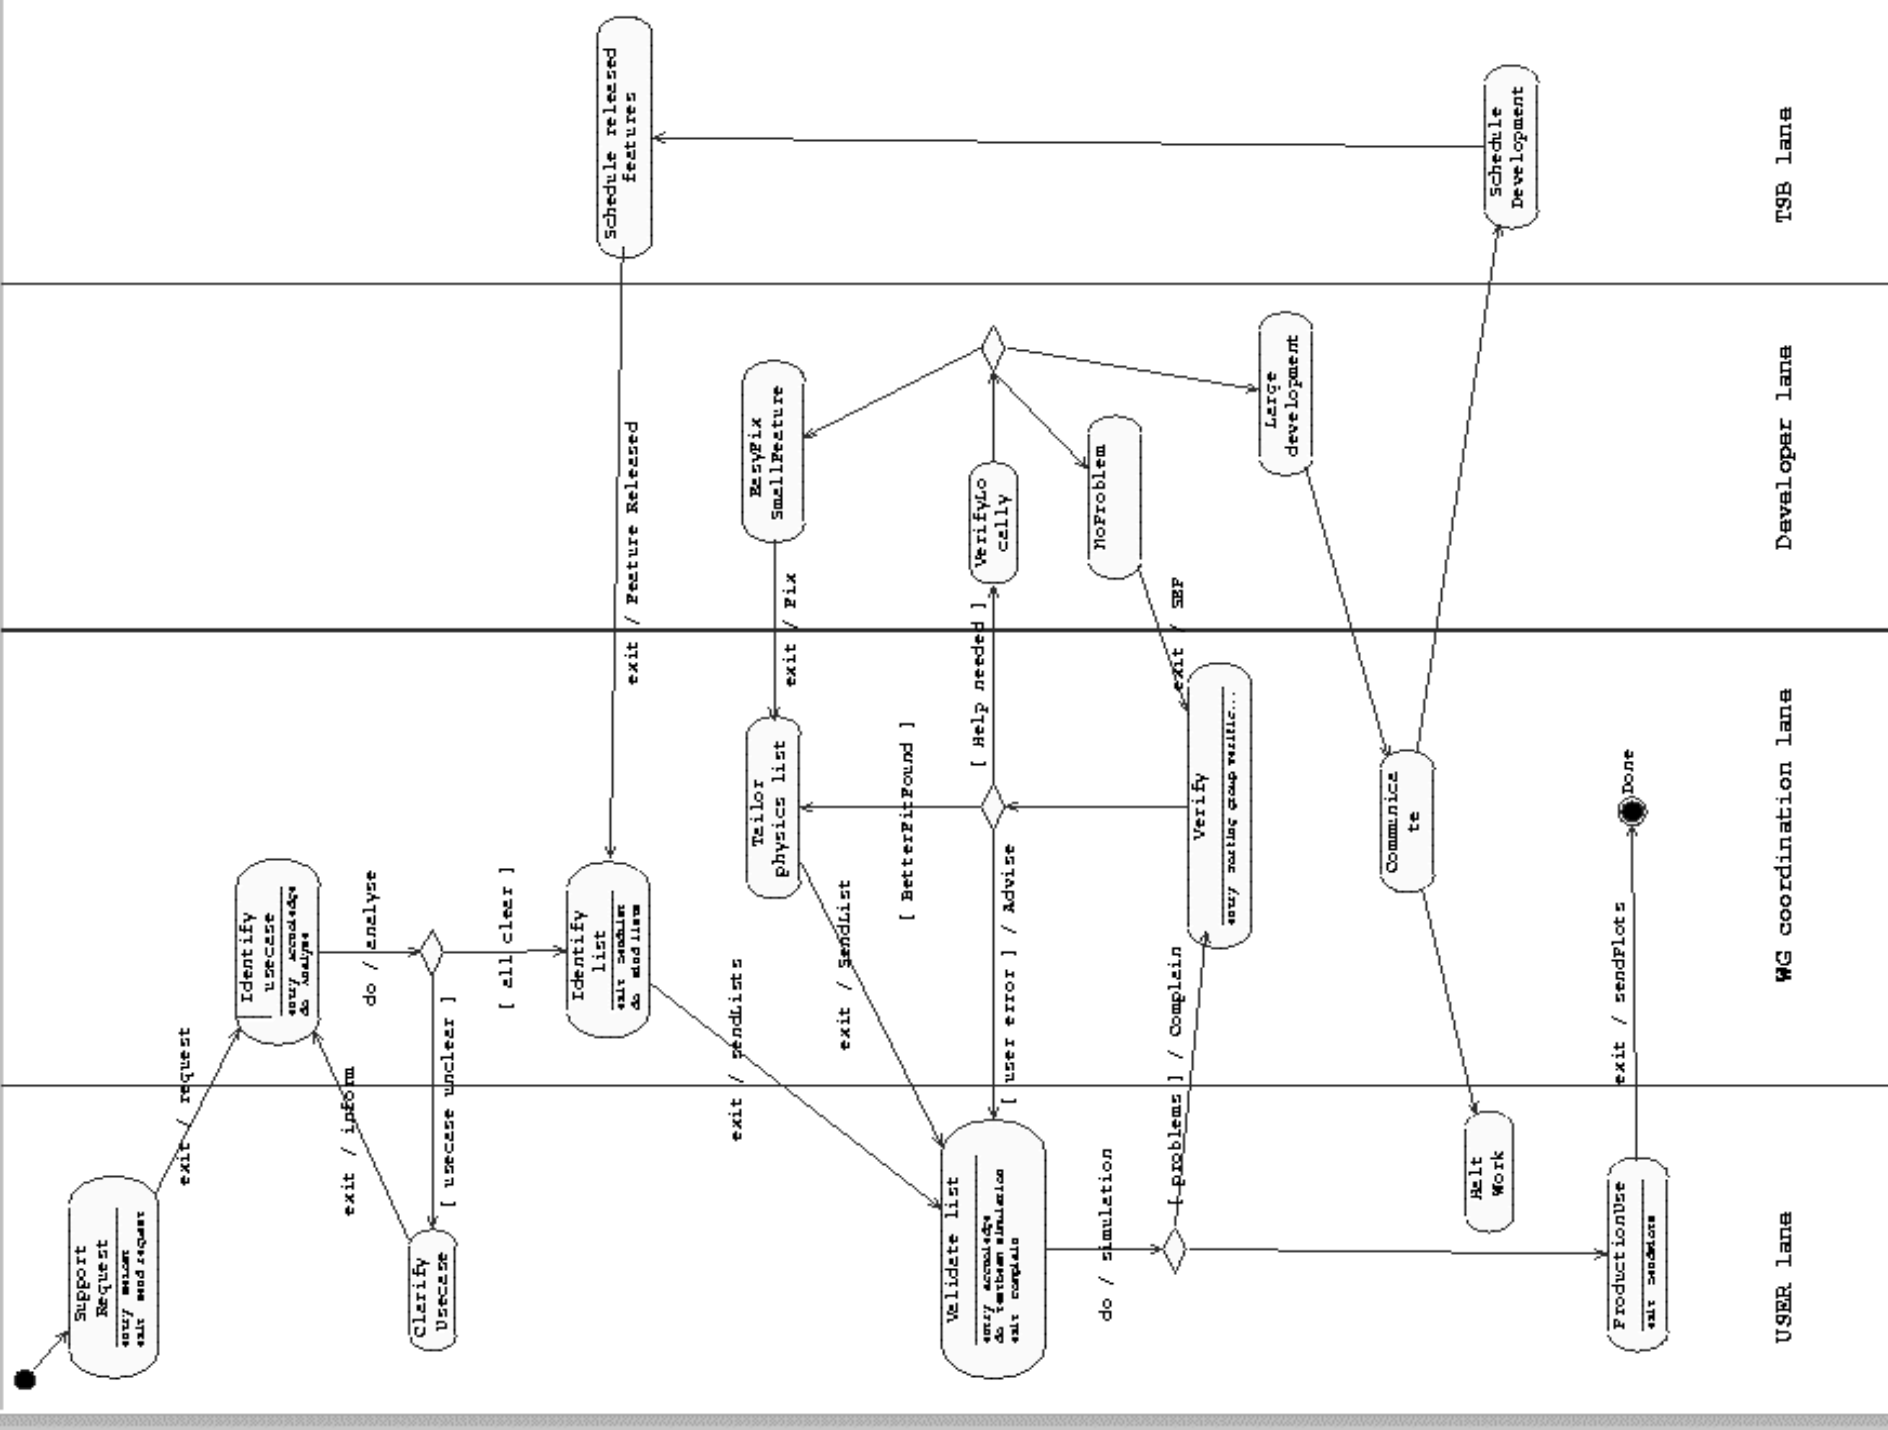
TSB lane

Developer lane

WG coordination lane

USER lane

Schedule released features

Schedule Development

EasyFix SmallFeature

VerifyLocelly

NoProblem

Large development

exit / Feature Released

exit / Fix

exit / SEP

[ Help needed ]

Identify usecase
entry accnoledge
do Analyse

do / analyse

[ all clear ]

[ usecase unclear ]

Identify list
exit sendList
do mod list

Tailor physics list

[ BetterFitFound ]

Verify
entry testing group verific...

Communicate

Done

exit / request

exit / inform

exit / sendLists

exit / sendList

[ user error ] / Advise

[ problems ] / Complain

exit / sendPlots

Support Request
entry welcome
exit send request

Clarify Usecase

Validate list
entry accnoledge
do testbeam simulation
exit complain

do / simulation

Halt Work

ProductionUse
exit sendPlots